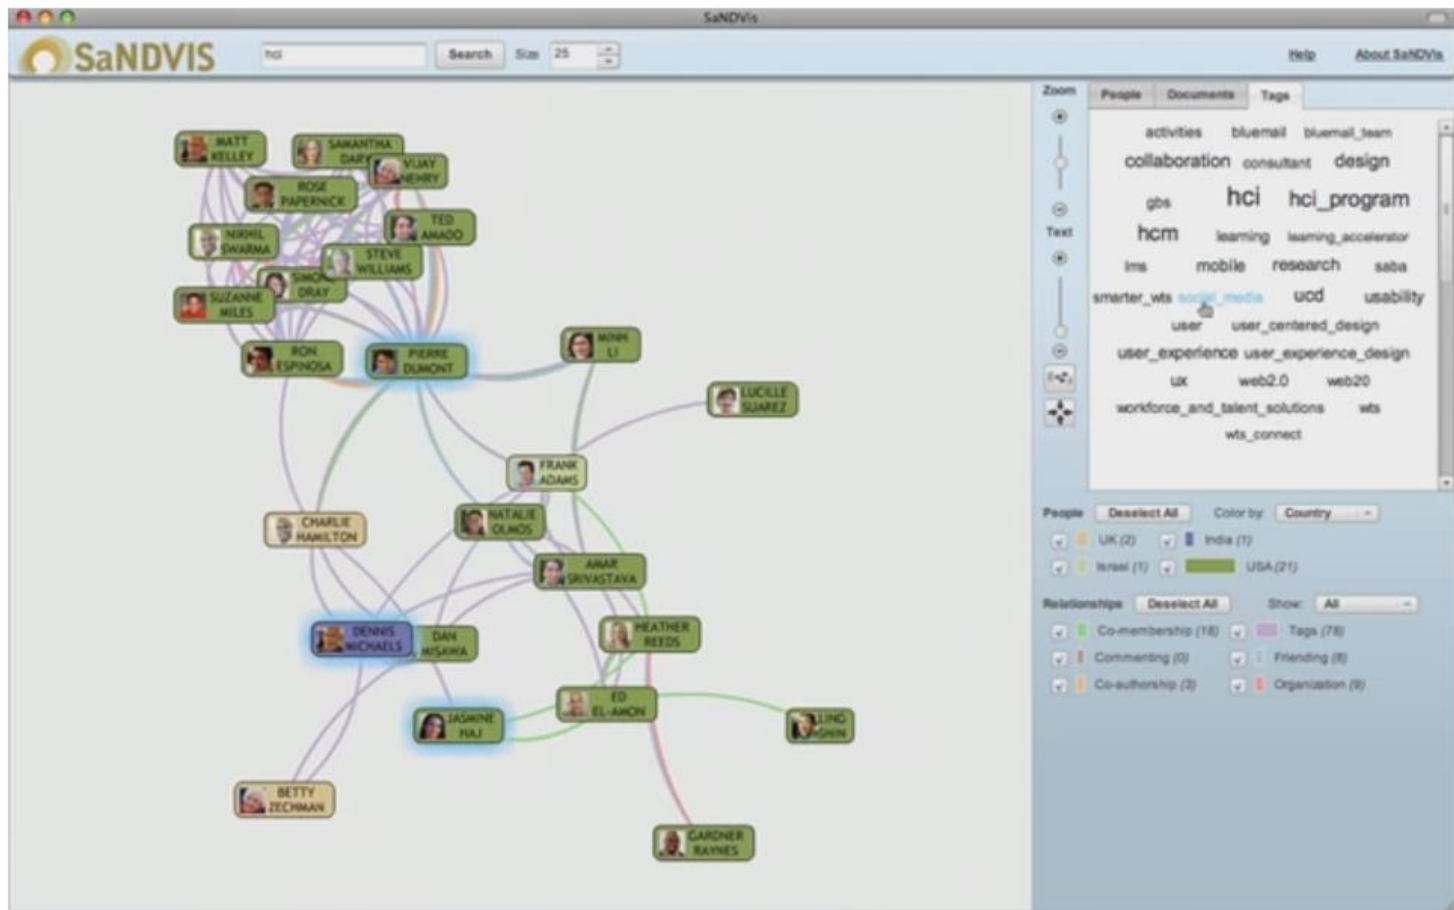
SaNDVis

SaNDVIS

hci

Search

Size 25

Help

About SaNDVis

MATT KELLEY

SAMANTHA DARY

VIJAY NEHRY

ROSE PAPERNICK

TED AMADO

NIKHIL SWARMA

STEVE WILLIAMS

SIMON DRAY

SUZANNE MILES

RON ESPINOSA

PIERRE DUMONT

MINH LI

LUCILLE SUAREZ

FRANK ADAMS

CHARLIE HAMILTON

NATALIE OLMOS

AMAR SRIVASTAVA

DENNIS MICHAELS

DAN MISAWA

HEATHER REEDS

ED EL-AMON

JASMINE HAJ

LING SHIN

BETTY ZECHMAN

GARDNER RAYNES

Zoom

Text

People

Documents

Tags

activities bluemail bluemail_team collaboration consultant design gbs hci hci_program hcm learning learning_accelerator lms mobile research saba smarter_wts social_media ucd usability user user_centered_design user_experience user_experience_design ux web2.0 web20 workforce_and_talent_solutions wts wts_connect

People

Deselect All

Color by: Country

UK (2)

India (1)

Israel (1)

USA (21)

Relationships

Deselect All

Show: All

Co-membership (18)

Tags (78)

Commenting (0)

Friending (8)

Co-authorship (3)

Organization (9)